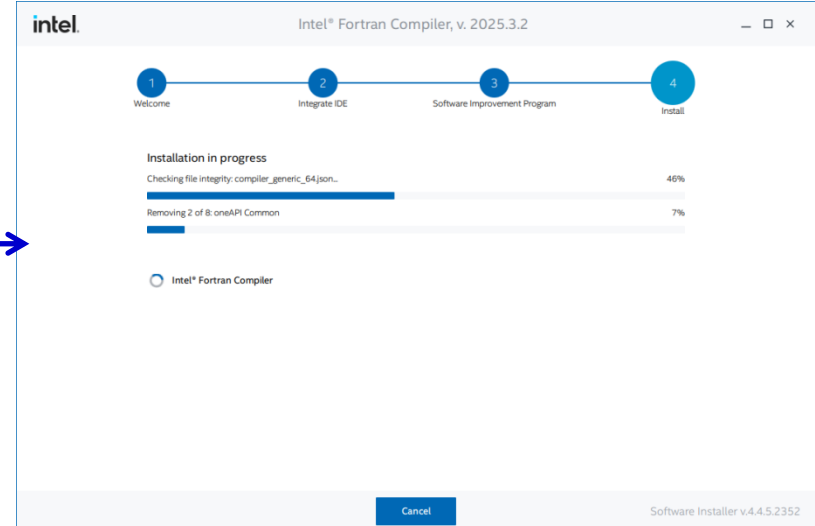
intel.

Intel® Fortran Compiler, v. 2025.3.2

1
Welcome

2
Integrate IDE

3
Software Improvement Program

4
Install

Installation in progress

Checking file integrity: compiler_generic_64.json...

46%

Removing 2 of 8: oneAPI Common

7%

Intel® Fortran Compiler

Cancel

Software Installer v.4.4.5.2352